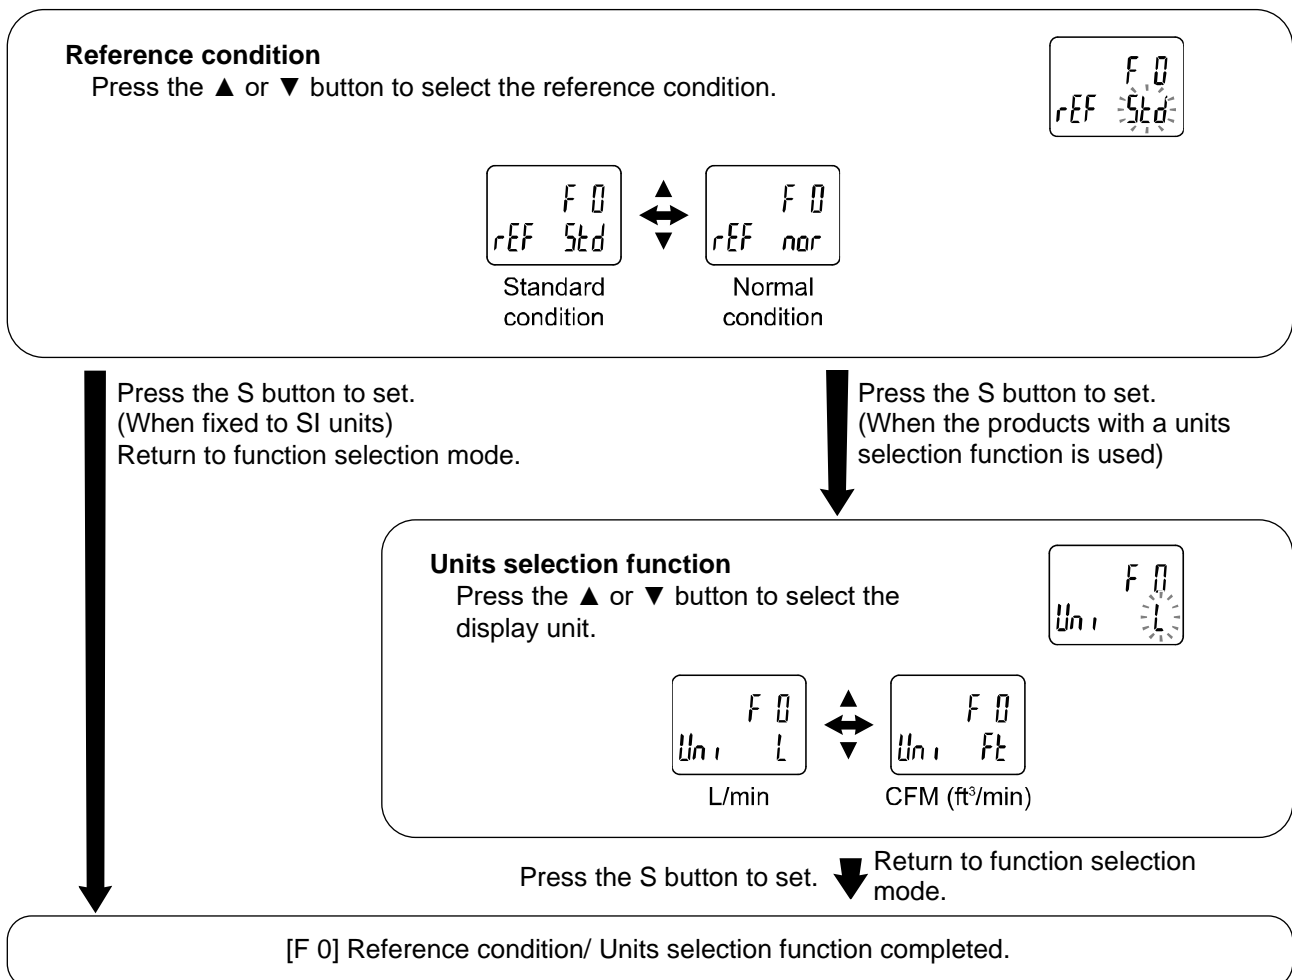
**Reference condition**
Press the ▲ or ▼ button to select the reference condition.

F 0
rEF Std

F 0
rEF Std

F 0
rEF nor

Standard condition

Normal condition

Press the S button to set.
(When fixed to SI units)
Return to function selection mode.

Press the S button to set.
(When the products with a units selection function is used)

**Units selection function**
Press the ▲ or ▼ button to select the display unit.

F 0
Uni L

F 0
Uni L

F 0
Uni Ft

L/min

CFM ($ft^3$/min)

Press the S button to set.

Return to function selection mode.

[F 0] Reference condition/ Units selection function completed.